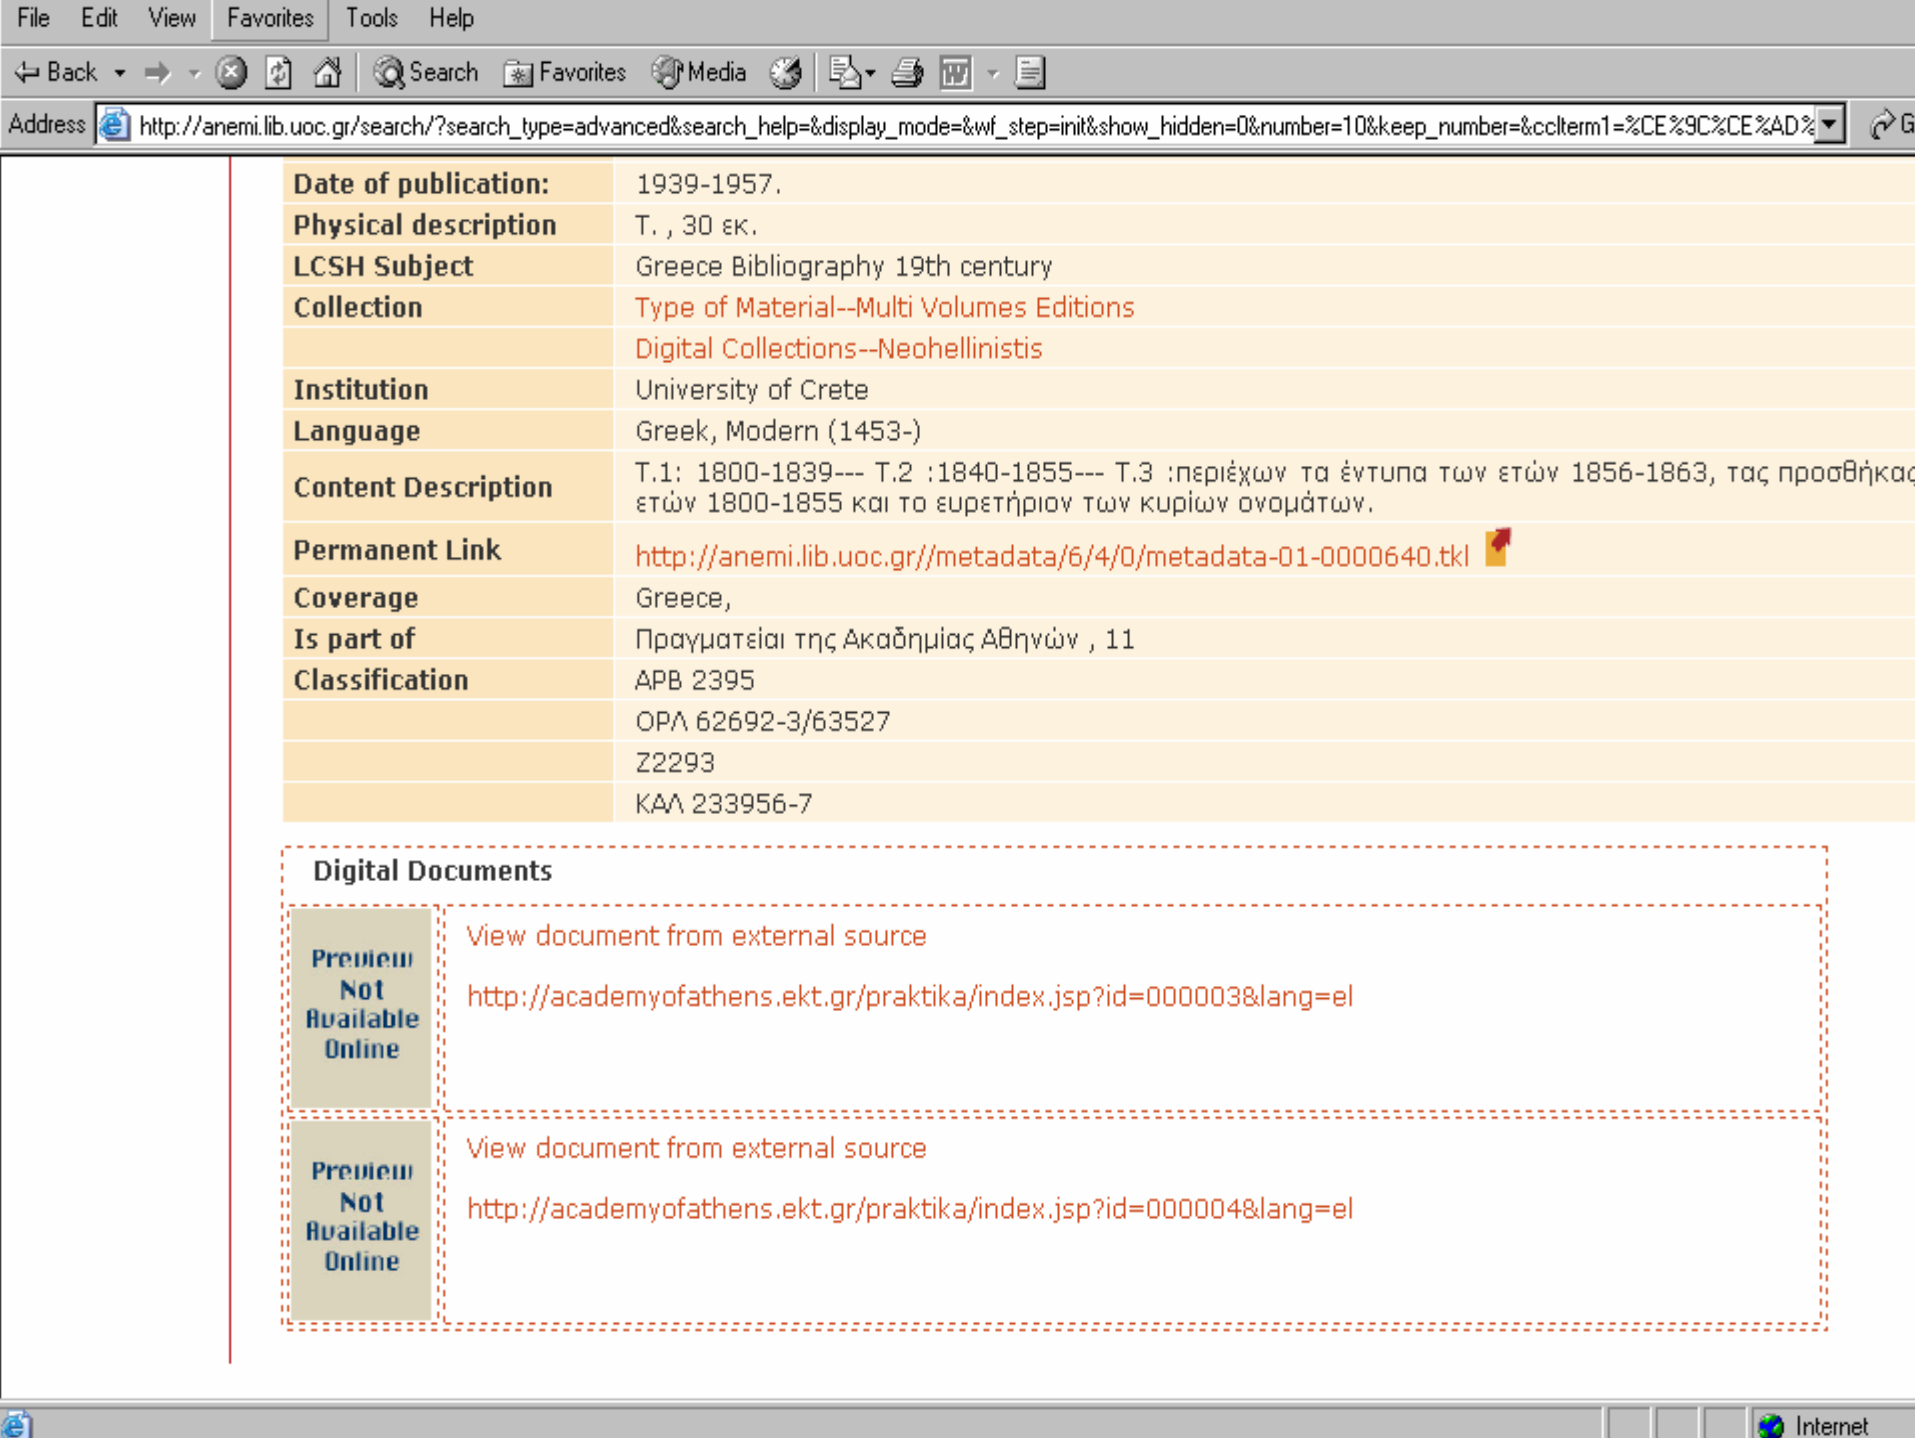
File Edit View Favorites Tools Help

Back Search Favorites Media

Address http://anemi.lib.uoc.gr/search/?search_type=advanced&search_help=&display_mode=&wf_step=init&show_hidden=0&number=10&keep_number=&cclterm1=%CE%9C%CE%AD%

| | |
|---|---|
| Date of publication: | 1939-1957. |
| Physical description | T. , 30 εκ. |
| LCSH Subject | Greece Bibliography 19th century |
| Collection | Type of Material--Multi Volumes Editions |
| | Digital Collections--Neohellinistis |
| Institution | University of Crete |
| Language | Greek, Modern (1453-) |
| Content Description | T.1: 1800-1839--- T.2 :1840-1855--- T.3 :περιέχων τα έντυπα των ετών 1856-1863, τας προσθήκας ετών 1800-1855 και το ευρετήριον των κυρίων ονομάτων. |
| Permanent Link | http://anemi.lib.uoc.gr//metadata/6/4/0/metadata-01-0000640.tkl |
| Coverage | Greece, |
| Is part of | Πραγματείαι της Ακαδημίας Αθηνών , 11 |
| Classification | APB 2395 |
| | ΟΡΛ 62692-3/63527 |
| | Z2293 |
| | ΚΑΛ 233956-7 |

Digital Documents

Preview Not Available Online

View document from external source

http://academyofathens.ekt.gr/praktika/index.jsp?id=000003&lang=el

Preview Not Available Online

View document from external source

http://academyofathens.ekt.gr/praktika/index.jsp?id=000004&lang=el

Internet